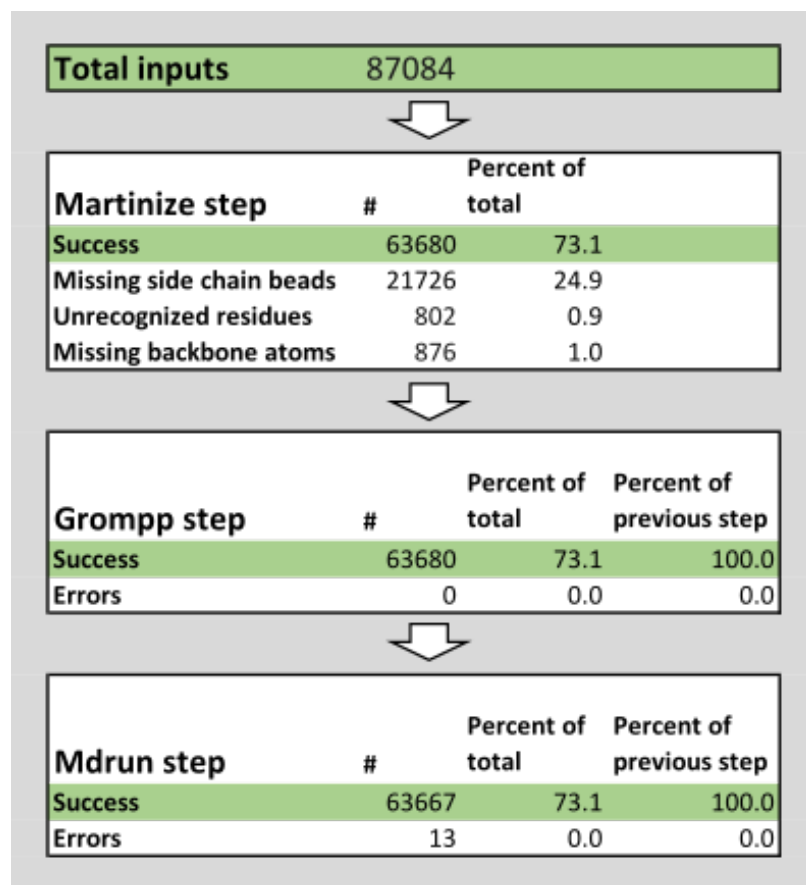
| Total inputs | 87084 |
|---|---|

| Martinize step | # | Percent of total |
|---|---|---|
| Success | 63680 | 73.1 |
| Missing side chain beads | 21726 | 24.9 |
| Unrecognized residues | 802 | 0.9 |
| Missing backbone atoms | 876 | 1.0 |

| Grompp step | # | Percent of total | Percent of previous step |
|---|---|---|---|
| Success | 63680 | 73.1 | 100.0 |
| Errors | 0 | 0.0 | 0.0 |

| Mdrun step | # | Percent of total | Percent of previous step |
|---|---|---|---|
| Success | 63667 | 73.1 | 100.0 |
| Errors | 13 | 0.0 | 0.0 |